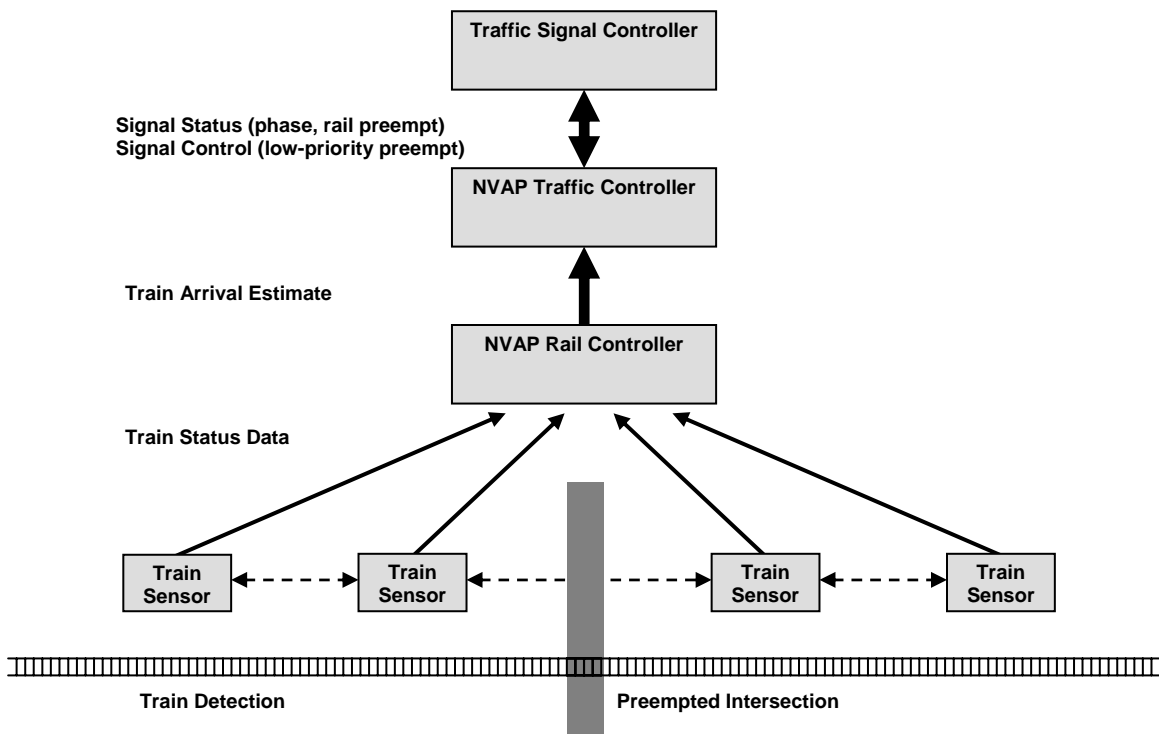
Traffic Signal Controller

Signal Status (phase, rail preempt)
Signal Control (low-priority preempt)

NVAP Traffic Controller

Train Arrival Estimate

NVAP Rail Controller

Train Status Data

Train Sensor

Train Sensor

Train Sensor

Train Sensor

Train Detection

Preempted Intersection